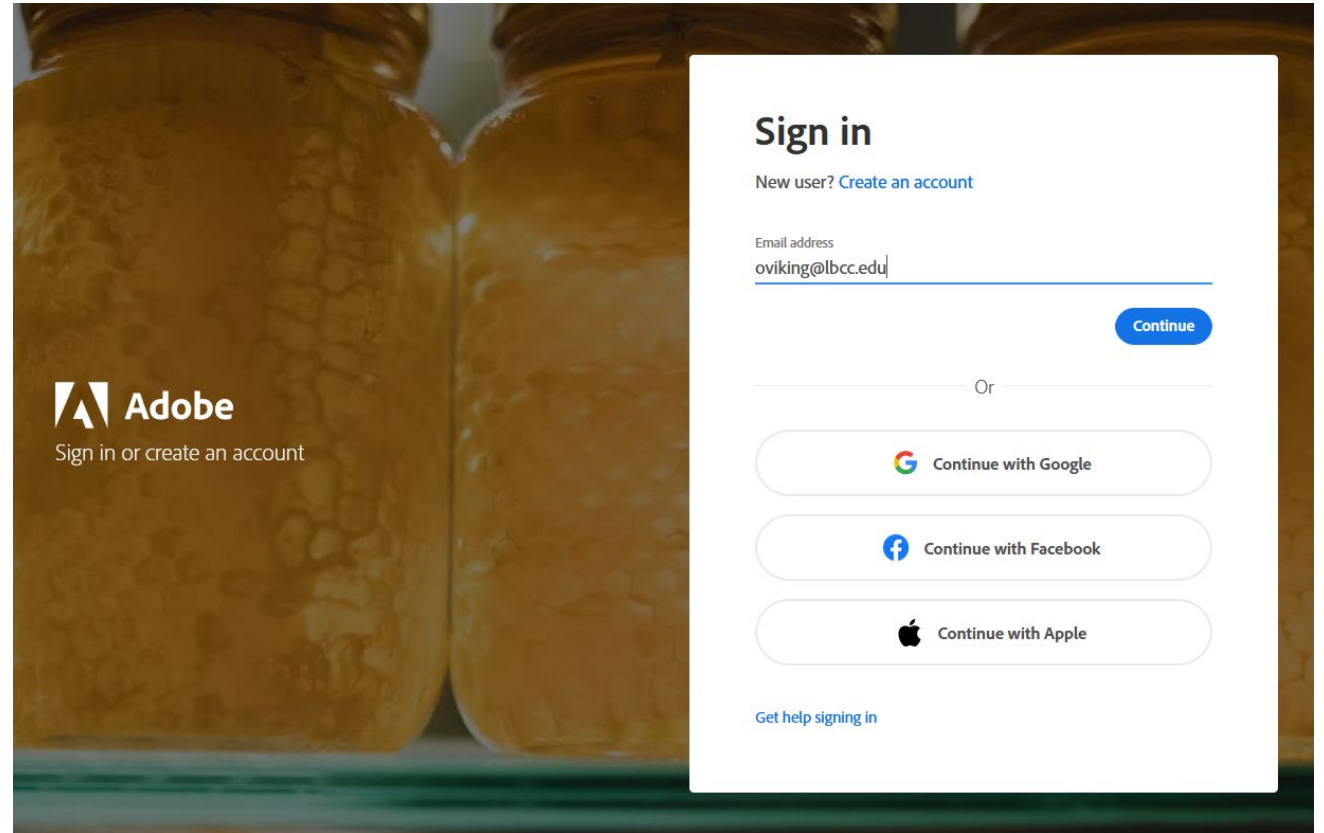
Adobe
Sign in or create an account

Sign in

New user? Create an account

Email address
oviking@lbcc.edu

Continue

Or

Continue with Google

Continue with Facebook

Continue with Apple

Get help signing in